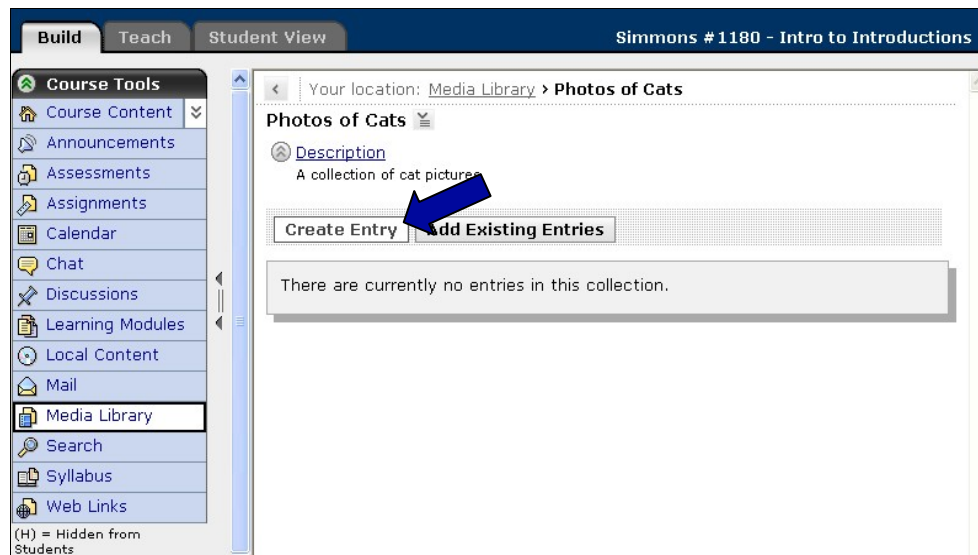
Build Teach Student View

Simmons #1180 - Intro to Introductions

Course Tools
Course Content
Announcements
Assessments
Assignments
Calendar
Chat
Discussions
Learning Modules
Local Content
Mail
Media Library
Search
Syllabus
Web Links
(H) = Hidden from Students

Your location: Media Library › Photos of Cats

Photos of Cats

Description
A collection of cat pictures

Create Entry Add Existing Entries

There are currently no entries in this collection.